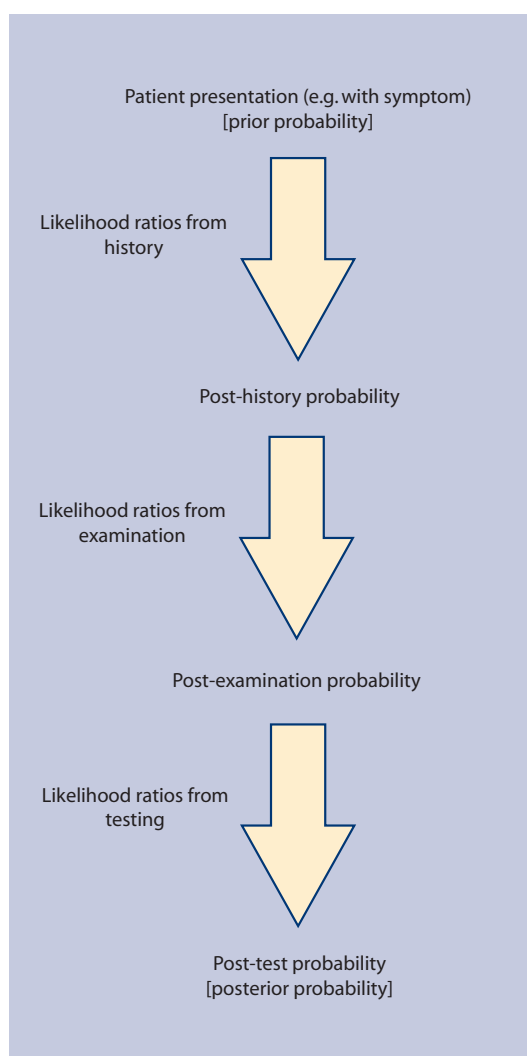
Patient presentation (e.g. with symptom)
[prior probability]

Likelihood ratios from history

Post-history probability

Likelihood ratios from examination

Post-examination probability

Likelihood ratios from testing

Post-test probability
[posterior probability]